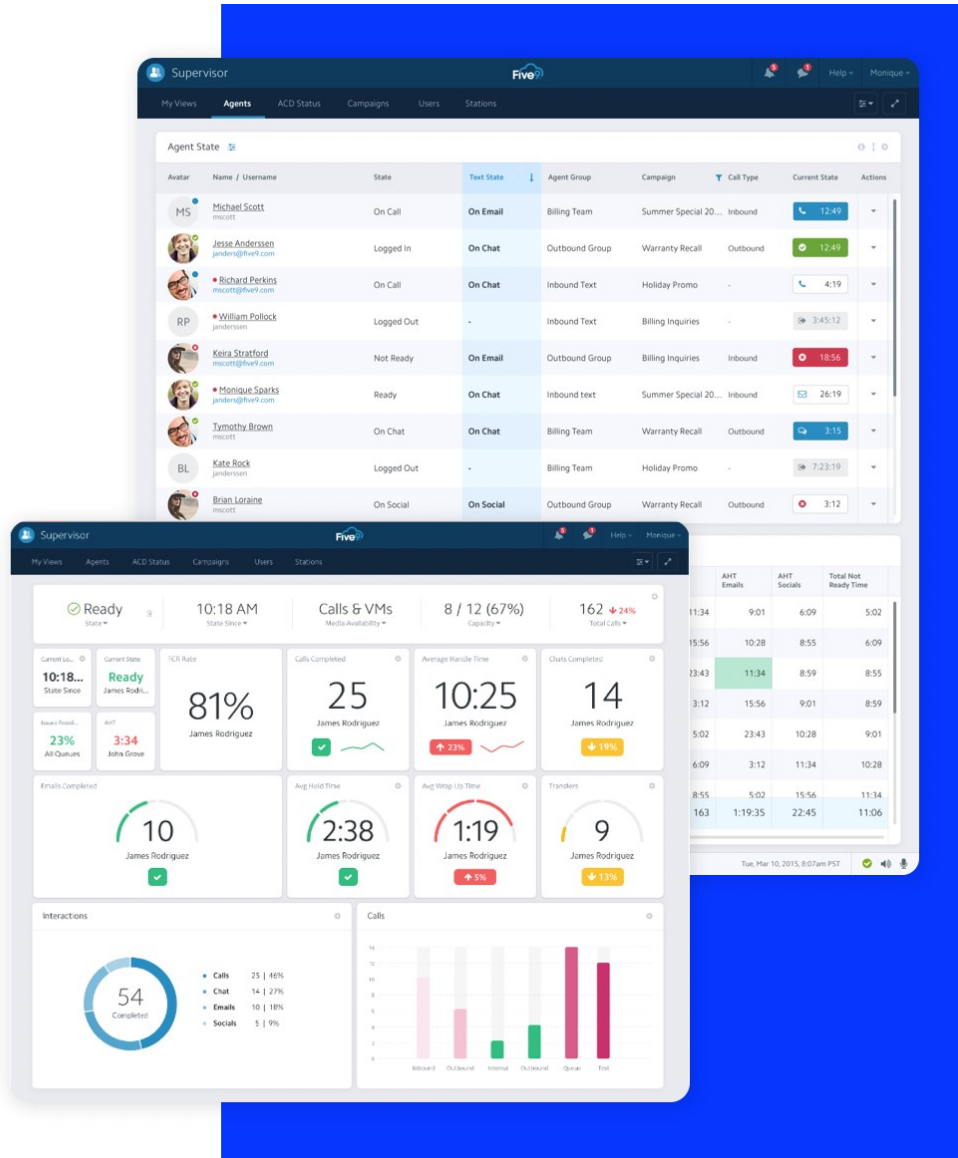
Supervisor Five9 Help Monique

My Views Agents ACD Status Campaigns Users Stations

Agent State

| Avatar | Name / Username | State | Text State | Agent Group | Campaign | Call Type | Current State | Actions |
|---|---|---|---|---|---|---|---|---|
| MS | Michael Scott mscott | On Call | On Email | Billing Team | Summer Special 20... | Inbound | 12:49 | |
| | Jesse Anderssen janders@five9.com | Logged In | On Chat | Outbound Group | Warranty Recall | Outbound | 12:49 | |
| | Richard Perkins mscott@five9.com | On Call | On Chat | Inbound Text | Holiday Promo | - | 4:19 | |
| RP | William Pollock janderssen | Logged Out | - | Inbound Text | Billing Inquiries | - | 3:45:12 | |
| | Keira Stratford mscott@five9.com | Not Ready | On Email | Outbound Group | Billing Inquiries | Inbound | 18:56 | |
| | Monique Sparks janders@five9.com | Ready | On Chat | Inbound text | Summer Special 20... | Inbound | 26:19 | |
| | Tymothy Brown mscott | On Chat | On Chat | Billing Team | Warranty Recall | Outbound | 3:15 | |
| BL | Kate Rock janderssen | Logged Out | - | Billing Team | Holiday Promo | - | 7:23:19 | |
| | Brian Loraine mscott | On Social | On Social | Outbound Group | Warranty Recall | Outbound | 3:12 | |

| | AHT Emails | AHT Socials | Total Not Ready Time |
|---|---|---|---|
| 11:34 | 9:01 | 6:09 | 5:02 |
| 15:56 | 10:28 | 8:55 | 6:09 |
| 23:43 | 11:34 | 8:59 | 8:55 |
| 3:12 | 15:56 | 9:01 | 8:59 |
| 5:02 | 23:43 | 10:28 | 9:01 |
| 6:09 | 3:12 | 11:34 | 10:28 |
| 8:55 | 5:02 | 15:56 | 11:34 |
| 163 | 1:19:35 | 22:45 | 11:06 |

Tue, Mar 10, 2015, 8:07am PST

Supervisor Five9 Help Monique

My Views Agents ACD Status Campaigns Users Stations

Ready State
10:18 AM State Since
Calls & VMs Media Availability
8 / 12 (67%) Capacity
162 24% Total Calls

Current Lo... 10:18... State Since
Current State Ready James Rodri...
FCR Rate 81% James Rodriguez
Calls Completed 25 James Rodriguez
Average Handle Time 10:25 James Rodriguez 23%
Chats Completed 14 James Rodriguez 19%
Issues Resol... 23% All Queues
AHT 3:34 John Grove

Emails Completed 10 James Rodriguez
Avg Hold Time 2:38 James Rodriguez
Avg Wrap Up Time 1:19 James Rodriguez 5%
Transfers 9 James Rodriguez 13%

Interactions
54 Completed
Calls 25 | 46%
Chat 14 | 27%
Emails 10 | 18%
Socials 5 | 9%

Calls
14 12 10 8 6 4 2 0
Inbound Outbound Internal Outbound Queue Test